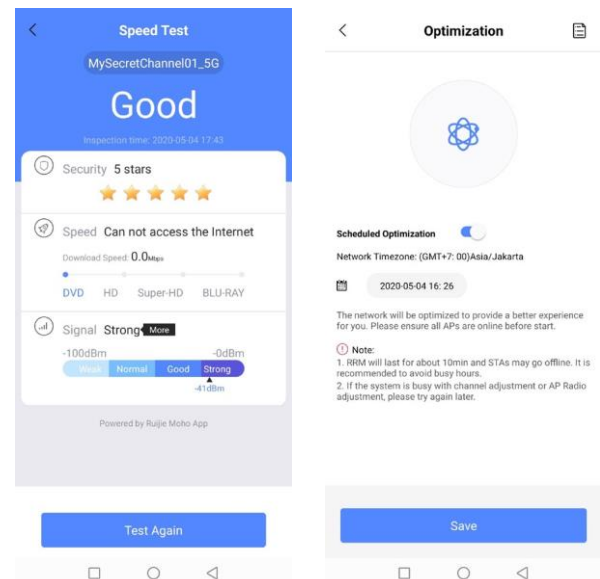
<

Speed Test

MySecretChannel01_5G

Good

Inspection time: 2020-05-04 17:43

Security 5 stars

Speed Can not access the Internet

Download Speed: 0.0Mbps

DVD HD Super-HD BLU-RAY

Signal Strong More

-100dBm -0dBm

Weak Normal Good Strong

-41dBm

Powered by Ruijie Moho App

Test Again

<

Optimization

Scheduled Optimization

Network Timezone: (GMT+7: 00)Asia/Jakarta

2020-05-04 16: 26

The network will be optimized to provide a better experience for you. Please ensure all APs are online before start.

Note:
1. RRM will last for about 10min and STAs may go offline. It is recommended to avoid busy hours.
2. If the system is busy with channel adjustment or AP Radio adjustment, please try again later.

Save